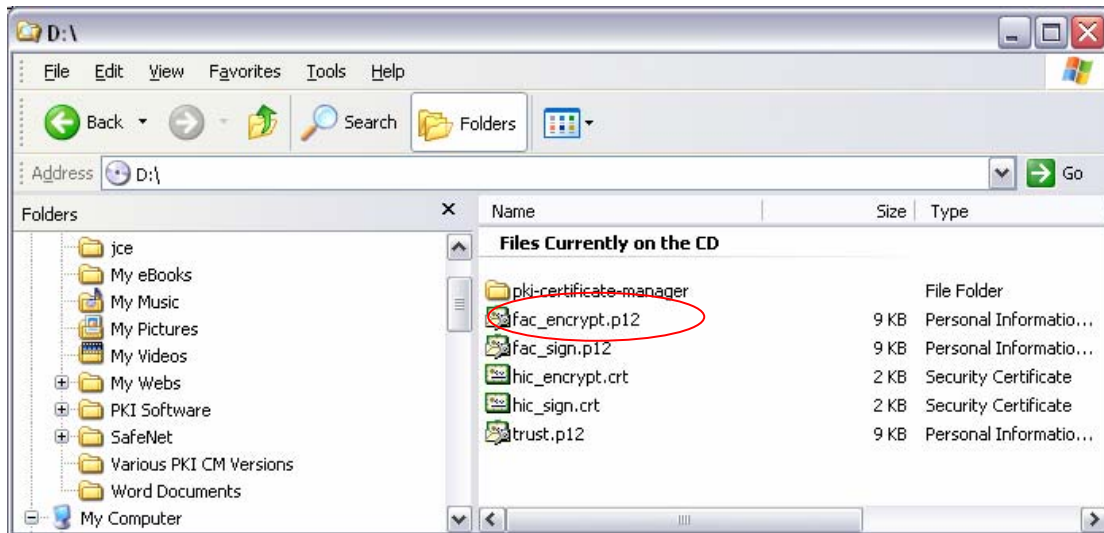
D:\

File Edit View Favorites Tools Help

Back Search Folders

Address D:\ Go

Folders ×

jce
My eBooks
My Music
My Pictures
My Videos
My Webs
PKI Software
SafeNet
Various PKI CM Versions
Word Documents
My Computer

| Name | Size | Type |
|---|---|---|
| **Files Currently on the CD** | | |
| pki-certificate-manager | | File Folder |
| fac_encrypt.p12 | 9 KB | Personal Informatio... |
| fac_sign.p12 | 9 KB | Personal Informatio... |
| hic_encrypt.crt | 2 KB | Security Certificate |
| hic_sign.crt | 2 KB | Security Certificate |
| trust.p12 | 9 KB | Personal Informatio... |